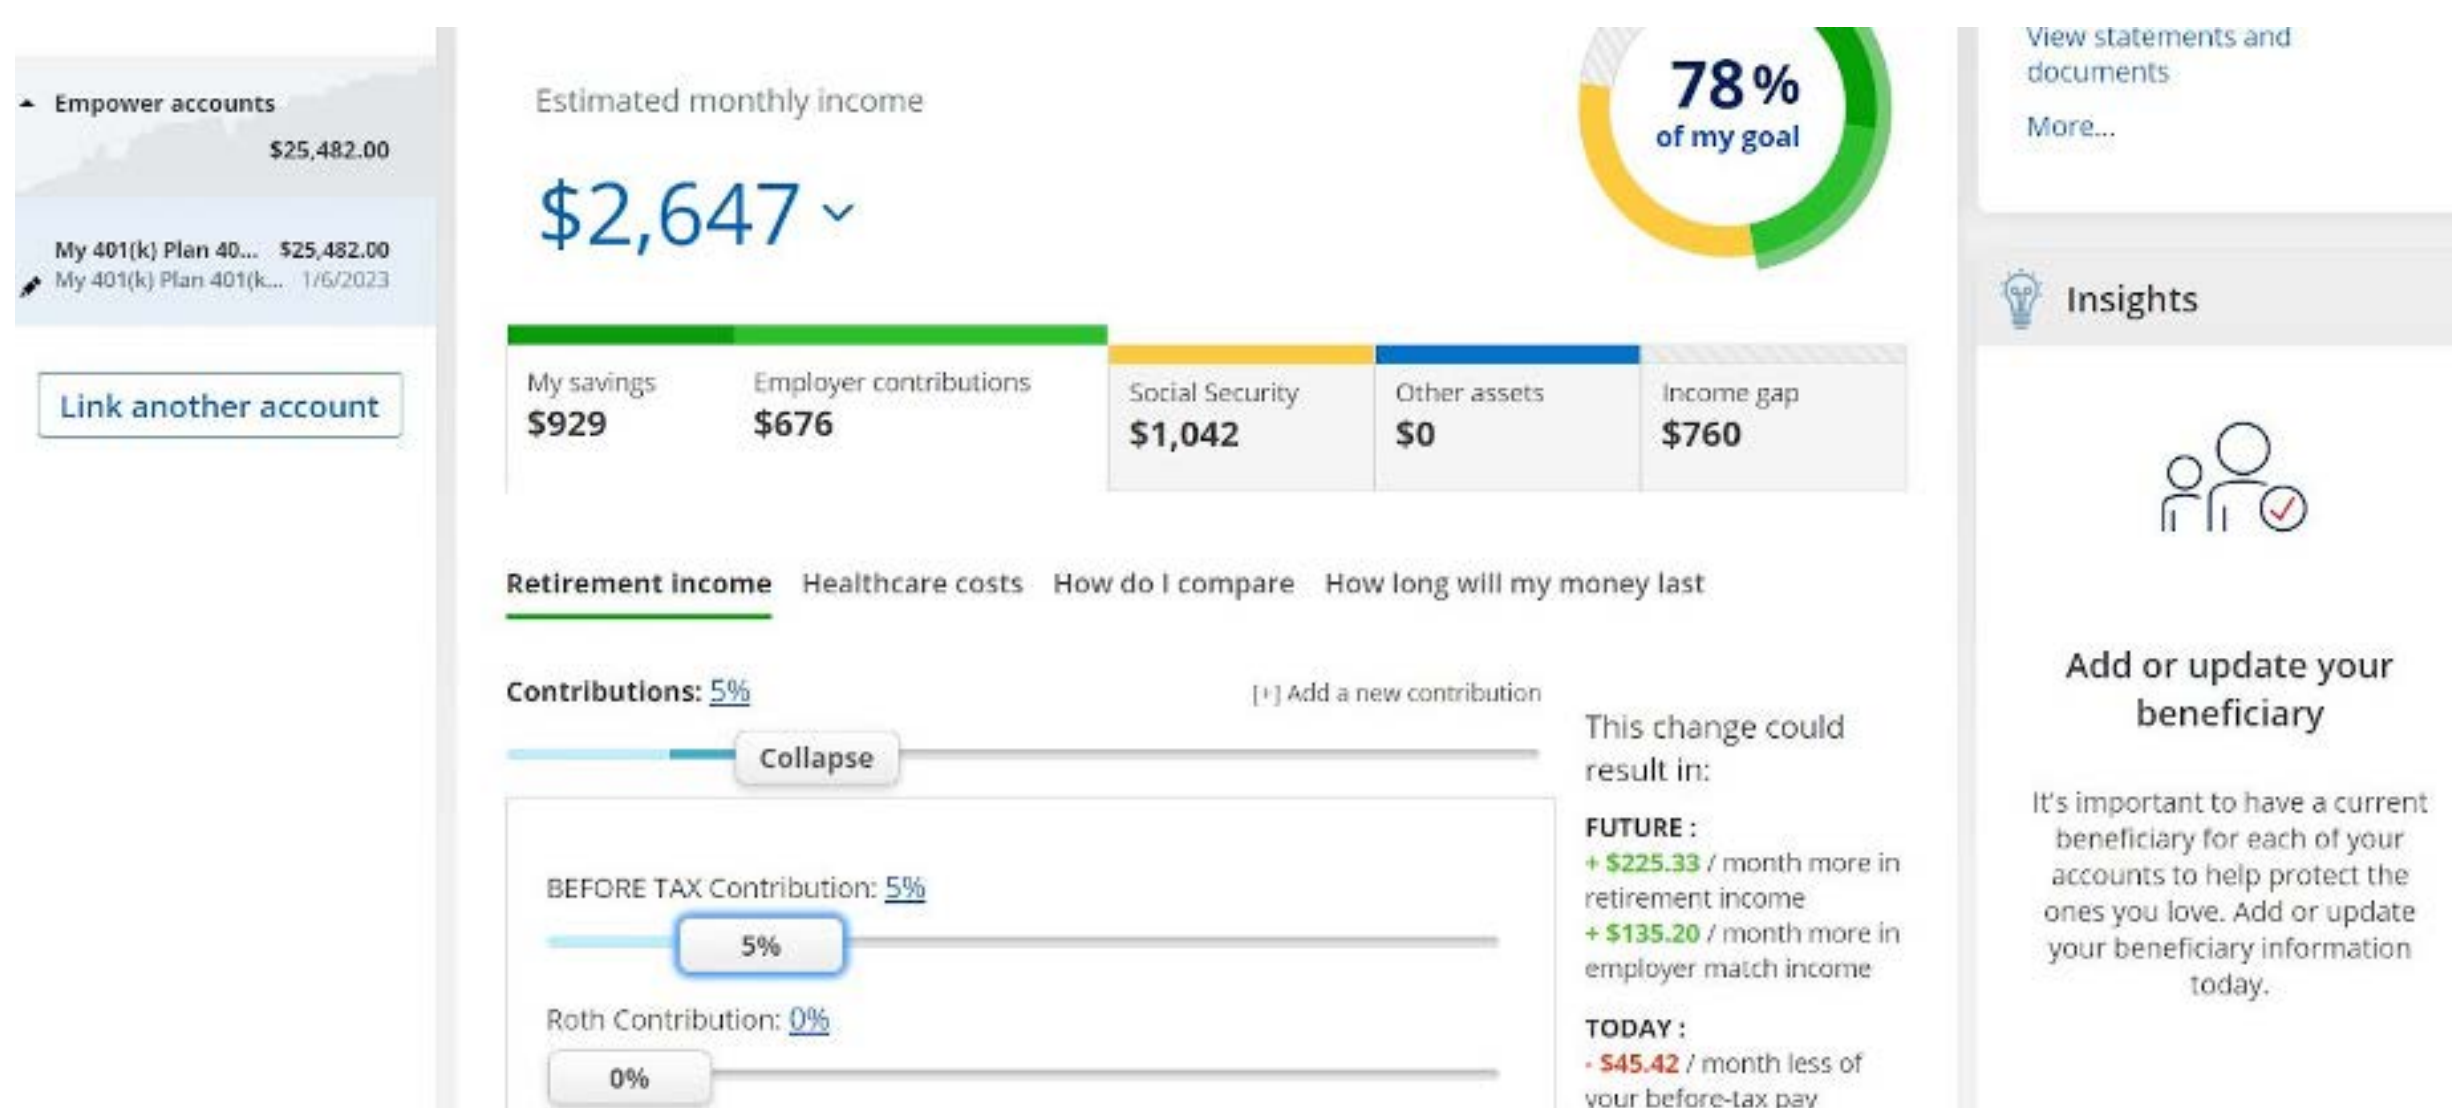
Empower accounts
$25,482.00

My 401(k) Plan 40... $25,482.00
My 401(k) Plan 401(k... 1/6/2023

Link another account

Estimated monthly income

$2,647

78%
of my goal

View statements and documents
More...

Insights

My savings
$929

Employer contributions
$676

Social Security
$1,042

Other assets
$0

Income gap
$760

Retirement income
Healthcare costs
How do I compare
How long will my money last

Contributions: 5%

[+] Add a new contribution

Collapse

BEFORE TAX Contribution: 5%

5%

Roth Contribution: 0%

0%

This change could result in:

FUTURE :
+ $225.33 / month more in retirement income
+ $135.20 / month more in employer match income

TODAY :
- $45.42 / month less of your before-tax pay

Add or update your beneficiary

It's important to have a current beneficiary for each of your accounts to help protect the ones you love. Add or update your beneficiary information today.